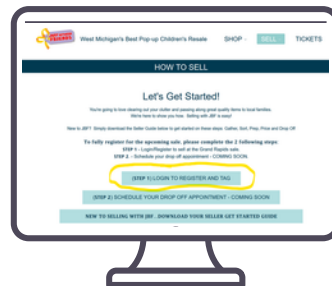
West Michigan's Best Pop-up Children's Resale SHOP SELL TICKETS

HOW TO SELL

Let's Get Started!

You're going to love clearing out your closet and passing along great quality items to local families. We're here to show you how. Selling with JBF is easy!

New to JBF? Simply download the Seller Guide below to get started on these steps: Gather, Sort, Prep, Price and Drop Off.

To fully register for the upcoming sale, please complete the 2 following steps:
STEP 1 - Login/Register to sell at the Grand Rapids sale.
STEP 2 - Schedule your drop off appointment - COMING SOON

(STEP 1) LOGIN TO REGISTER AND TAG

(STEP 2) SCHEDULE YOUR DROP OFF APPOINTMENT - COMING SOON

NEW TO SELLING WITH JBF, DOWNLOAD YOUR SELLER GET STARTED GUIDE